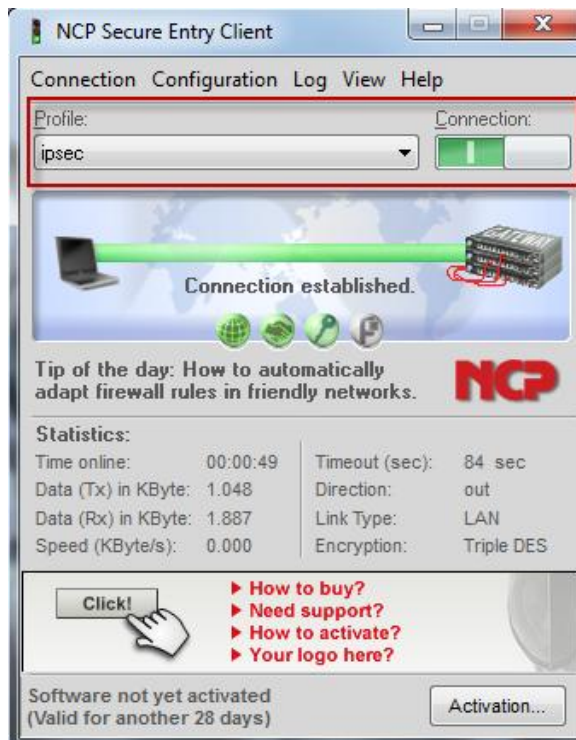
NCP Secure Entry Client

Connection Configuration Log View Help

Profile:
ipsec

Connection:

GATEWAY

Connection established.

Tip of the day: How to automatically adapt firewall rules in friendly networks.

NCP

Statistics:

| | | | |
|---|---|---|---|
| Time online: | 00:00:49 | Timeout (sec): | 84 sec |
| Data (Tx) in KByte: | 1.048 | Direction: | out |
| Data (Rx) in KByte: | 1.887 | Link Type: | LAN |
| Speed (KByte/s): | 0.000 | Encryption: | Triple DES |

Click!

► How to buy?
► Need support?
► How to activate?
► Your logo here?

Software not yet activated
(Valid for another 28 days)

Activation...